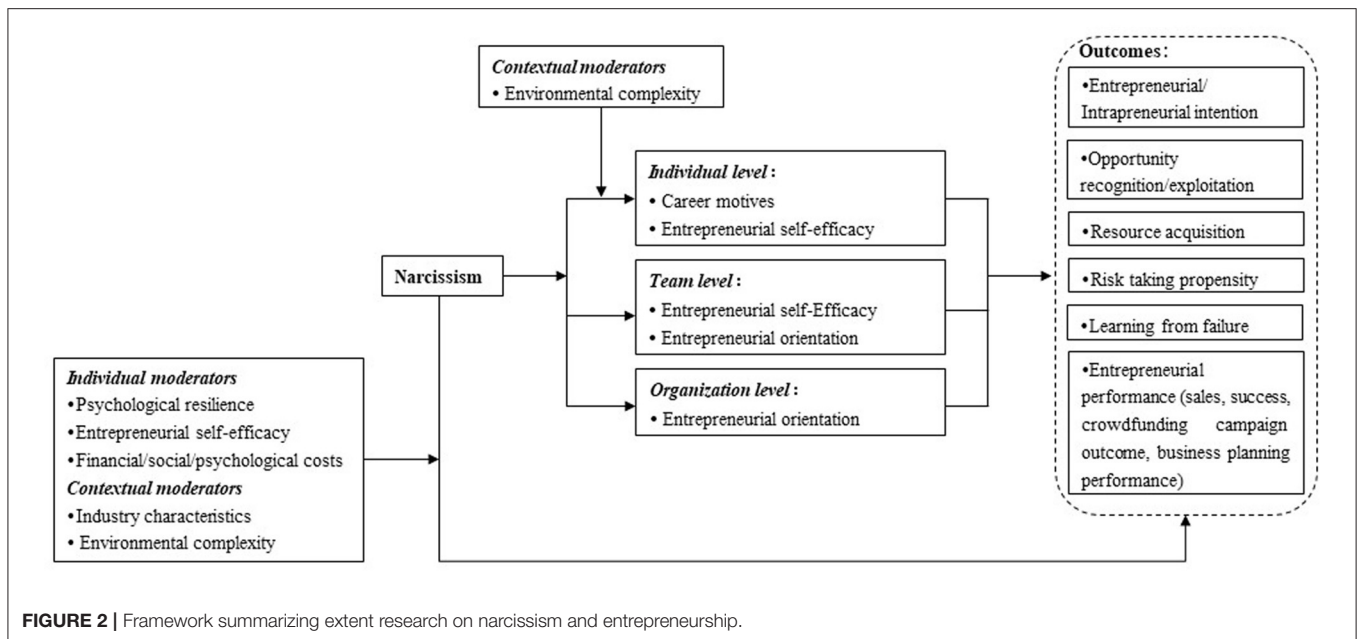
Contextual moderators
• Environmental complexity

Individual level:
• Career motives
• Entrepreneurial self-efficacy

Narcissism

Team level:
• Entrepreneurial self-Efficacy
• Entrepreneurial orientation

Organization level:
• Entrepreneurial orientation

Individual moderators
•Psychological resilience
•Entrepreneurial self-efficacy
•Financial/social/psychological costs
Contextual moderators
•Industry characteristics
• Environmental complexity

Outcomes:
•Entrepreneurial/ Intrapreneurial intention
•Opportunity recognition/exploitation
•Resource acquisition
•Risk taking propensity
•Learning from failure
•Entrepreneurial performance (sales, success, crowdfunding campaign outcome, business planning performance)

FIGURE 2 | Framework summarizing extent research on narcissism and entrepreneurship.